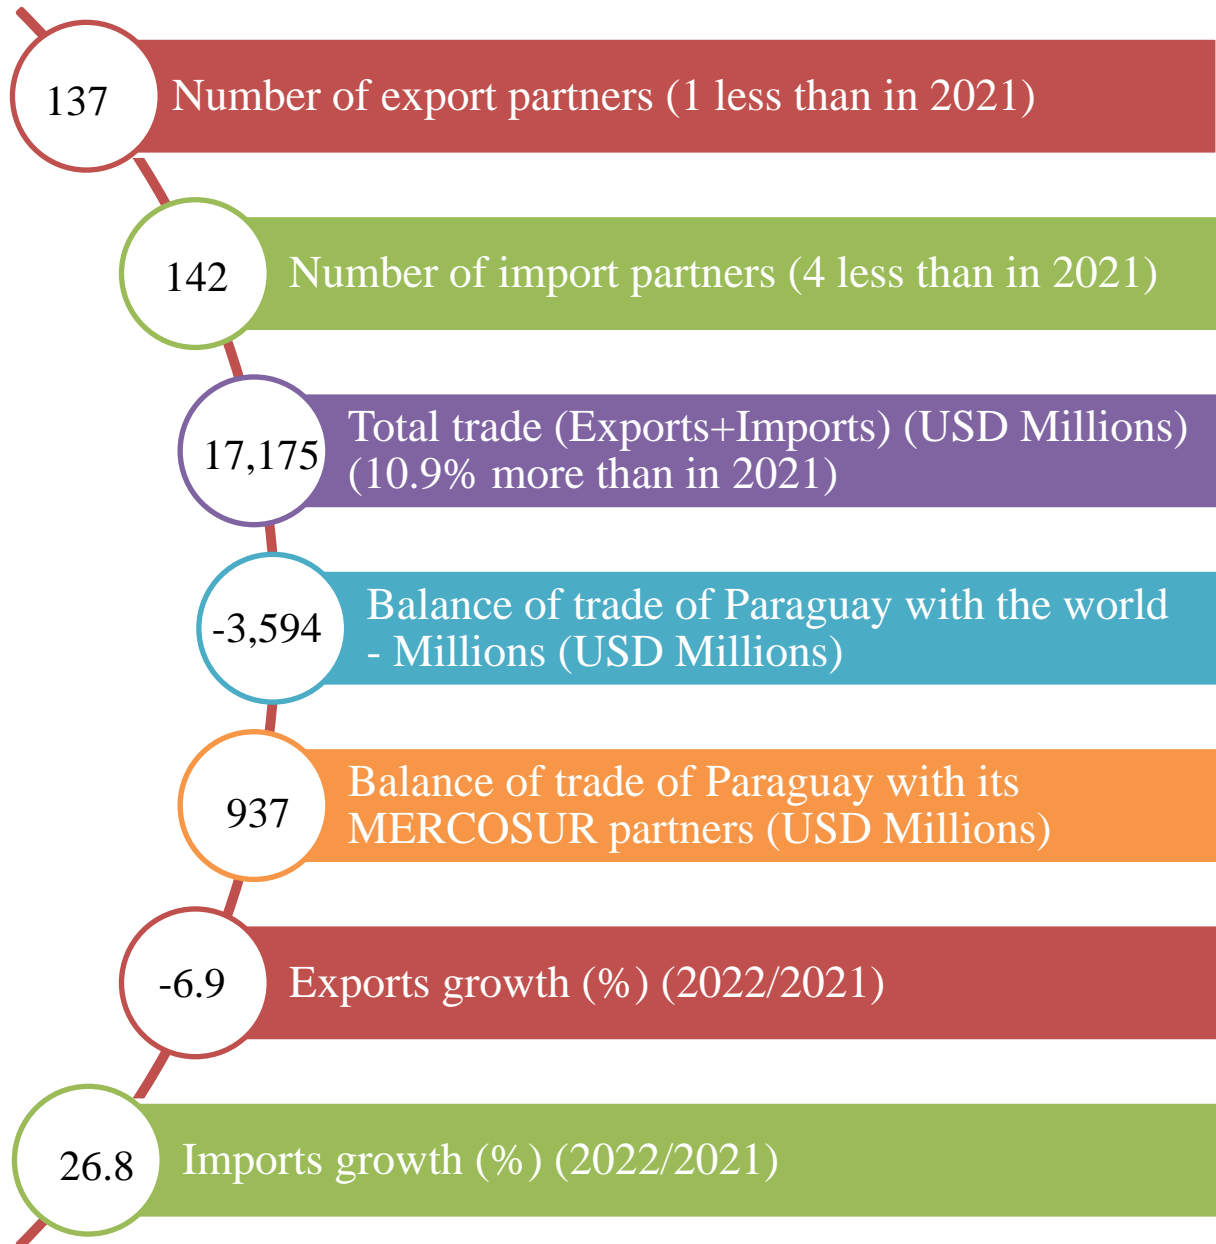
137 Number of export partners (1 less than in 2021)

142 Number of import partners (4 less than in 2021)

17,175 Total trade (Exports+Imports) (USD Millions) (10.9% more than in 2021)

-3,594 Balance of trade of Paraguay with the world - Millions (USD Millions)

937 Balance of trade of Paraguay with its MERCOSUR partners (USD Millions)

-6.9 Exports growth (%) (2022/2021)

26.8 Imports growth (%) (2022/2021)